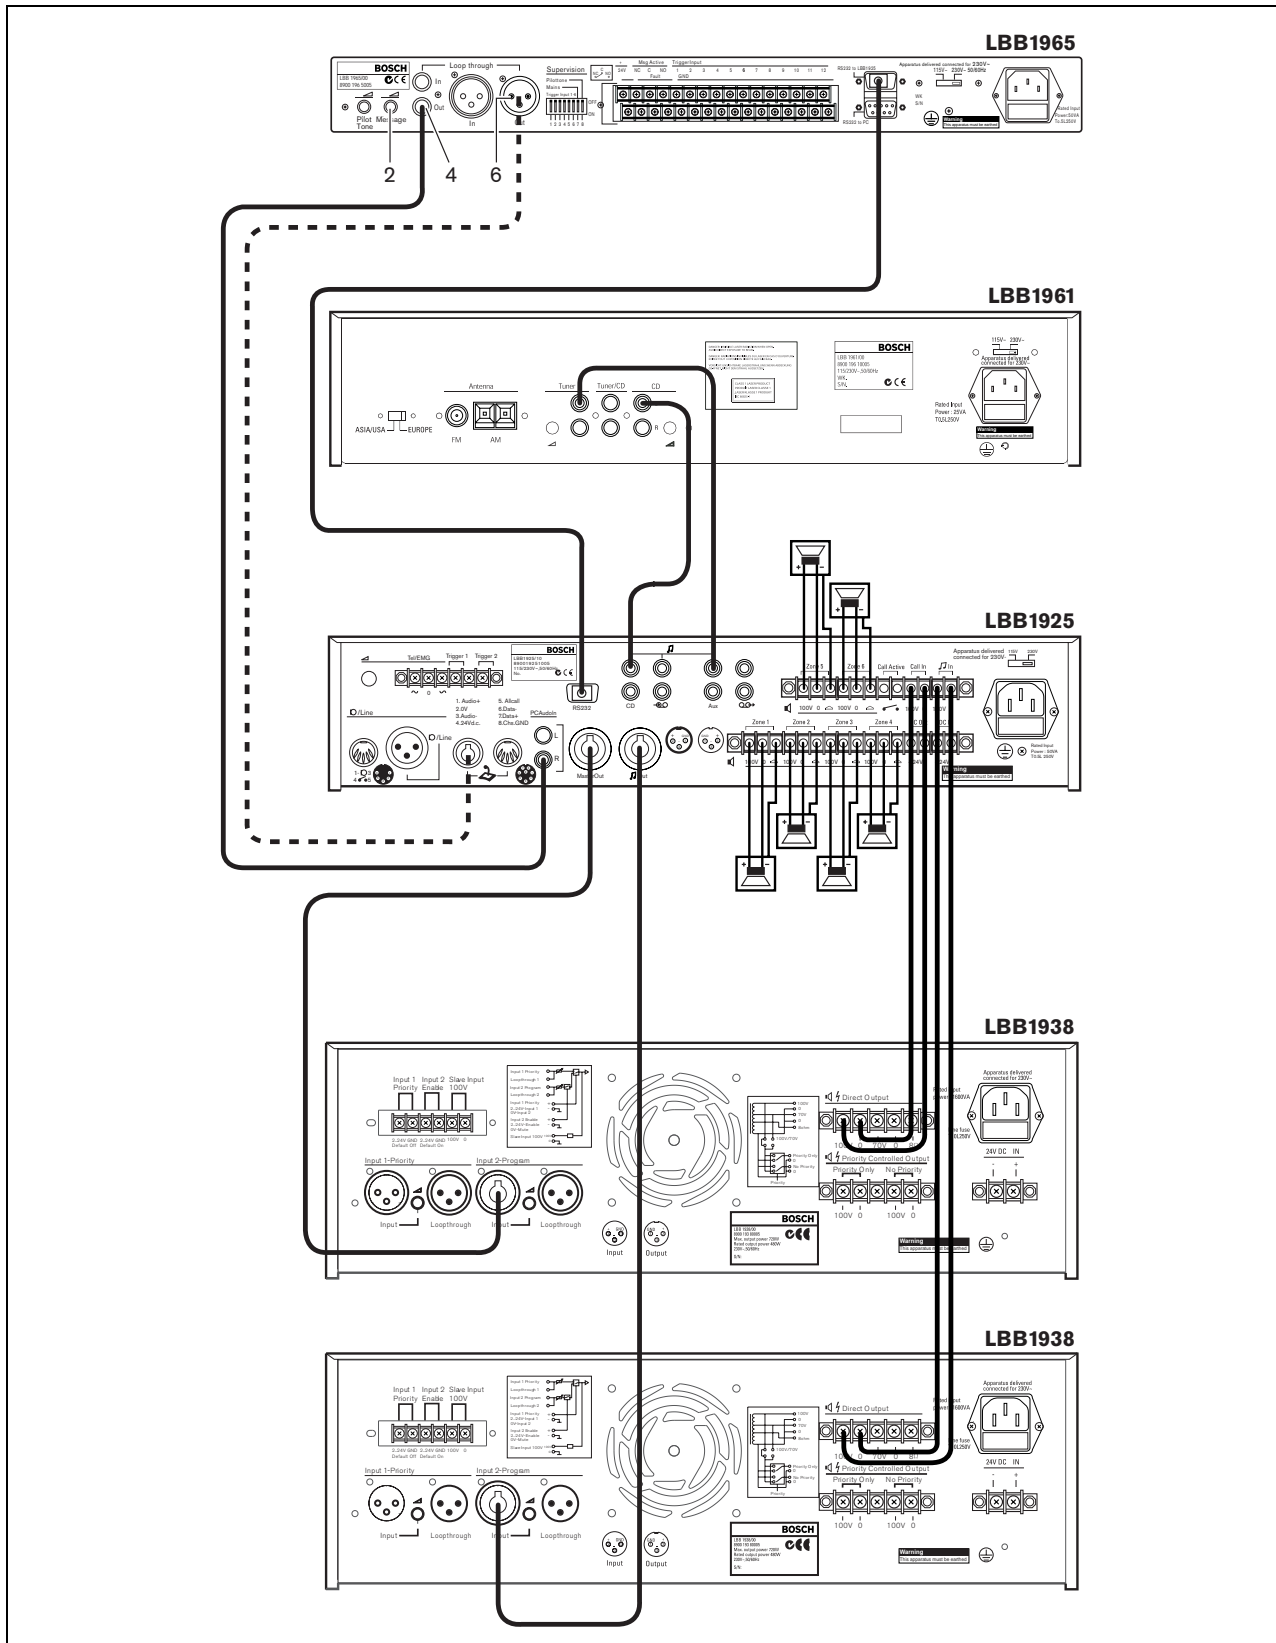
LBB1965

BOSCH
LBB 1965/00
8900 196 5005

Loop through
In
Out
In
Pilot Tone
Message
2
4
6

Supervision
Pilottone
Mains
Trigger Input 1-8
OFF
ON
1 2 3 4 5 6 7 8

Msg Active
Fault
Trigger Input
24V NC C NO 1 2 3 4 5 6 7 8 9 10 11 12
GND

RS232 to LBB1925
RS232 to PC
Apparatus delivered connected for 230V~
115V~ 230V~ 50/60Hz
WK
S/N
Rated Input Power: 50VA
Warning
This apparatus must be earthed

LBB1961

Antenna
ASIA/USA
EUROPE
FM
AM
Tuner
Tuner/CD
CD
R

BOSCH
LBB 1961/00
8900 196 10005
115/230V~50/60Hz
WK
S/N

115V~ 230V~
Apparatus delivered connected for 230V~
Rated Input Power: 25VA
T0,5L250V
Warning
This apparatus must be earthed

LBB1925

Tel/EMG
Trigger 1
Trigger 2
BOSCH
LBB1925/10
89001925/1005
115/230V~50/60Hz
No.
/Line
/Line
1. Audio+
2.0V
3.Audio-
4.24Vd.c.
5. Allcall
6.Data-
7.Data+
8.Chs.GND
PCAudioIn
L
R
RS232
CD
Aux
Master Out
Out

Zone 5
Zone 6
Call Active
Coll In
In
100V 0 100V 0
Zone 1
Zone 2
Zone 3
Zone 4
100V 0 100V 0 100V 100V
24V 24V
Apparatus delivered connected for 230V~
115V 230V
Rated Input Power: 50VA
T0.5L 250V
Warning
This apparatus must be earthed

LBB1938

Input 1 Priority
Input 2 Enable
Slave Input 100V
2.24V GND 2.24V GND 100V 0
Default Off Default On
Input 1 Priority
Loopthrough 1
Input 2 Program
Loopthrough 2
Input 1 Priority
2..24V Input 1
0V Input 2
Input 2 Enable
2..24V Enable
0V Mute
Slave Input 100V
Input 1-Priority
Input 2-Program
Input
Loopthrough
Input
Loopthrough
Input
Output
100V
0
70V
0
8ohm
100V/70V
Priority Only
No Priority
Priority
Direct Output
Priority Controlled Output
Priority Only
No Priority
100V 0 70V 0 8Ω
100V 0 100V 0
Rated Input Power: 680VA
Mains fuse T6.3L250V
Apparatus delivered connected for 230V~
24V DC IN
- +
BOSCH
LBB 1938/00
8900 193 80005
Max. output power 720W
Rated output power 480W
230V~50/60Hz
S/N
Warning
This apparatus must be earthed

LBB1938

Input 1 Priority
Input 2 Enable
Slave Input 100V
2.24V GND 2.24V GND 100V 0
Default Off Default On
Input 1-Priority
Input 2-Program
Input
Loopthrough
Input
Loopthrough
Input
Output
Direct Output
Priority Controlled Output
Priority Only
No Priority
100V 0 70V 0 8Ω
100V 0 100V 0
Rated Input Power: 680VA
Mains fuse T6.3L250V
Apparatus delivered connected for 230V~
24V DC IN
- +
BOSCH
LBB 1938/00
8900 193 80005
Max. output power 720W
Rated output power 480W
230V~50/60Hz
S/N
Warning
This apparatus must be earthed